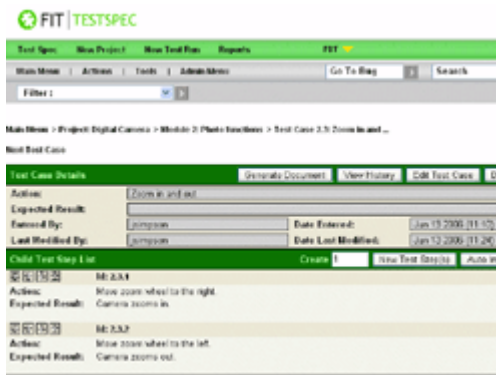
FIT | TESTSPEC

Test Spec New Project New Test Run Reports FIT

Main Menu | Actions | Tools | Admin Menu Go To Bug Search

Filter :

Main Menu > Project: Digital Camera > Module 2: Photo functions > Test Case 2.3: Zoom in and ...

Next Test Case

Test Case Details Generate Document View History Edit Test Case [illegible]

| | | | |
|---|---|---|---|
| Action: | Zoom in and out | | |
| Expected Result: | | | |
| Entered By: | jsimpson | Date Entered: | Jan 13 2006 (11:12 |
| Last Modified By: | jsimpson | Date Last Modified: | Jan 12 2006 (11:24 |

Child Test Step List Create 1 New Test Step(s) Auto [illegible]

Id: 2.3.1
Action: Move zoom wheel to the right.
Expected Result: Camera zooms in.

Id: 2.3.2
Action: Move zoom wheel to the left.
Expected Result: Camera zooms out.